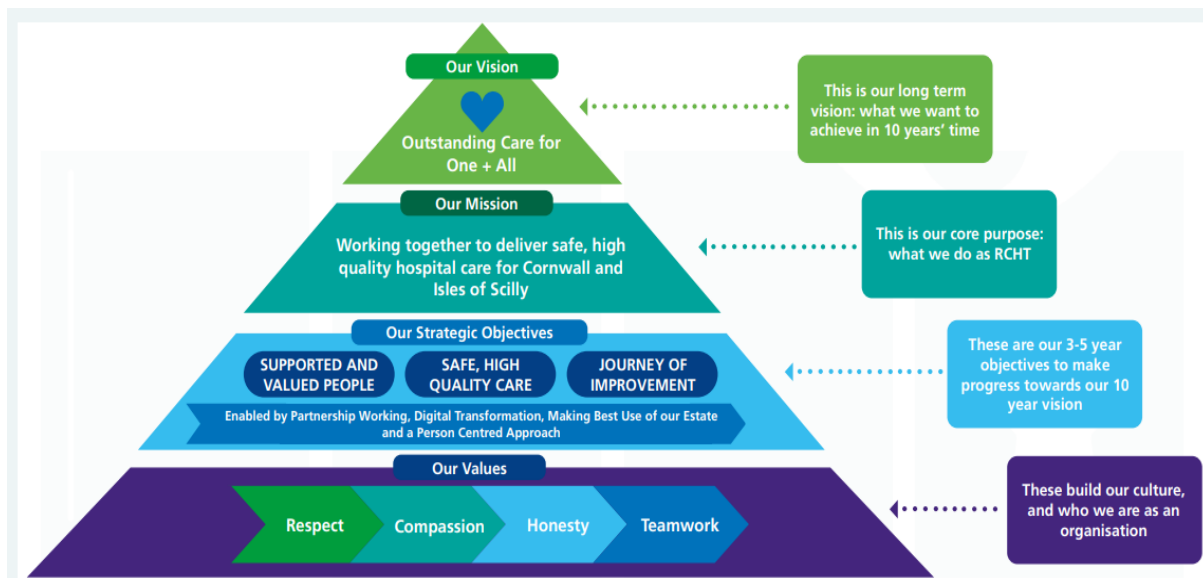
Our Vision

Outstanding Care for One + All

This is our long term vision: what we want to achieve in 10 years' time

Our Mission

Working together to deliver safe, high quality hospital care for Cornwall and Isles of Scilly

This is our core purpose: what we do as RCHT

Our Strategic Objectives

SUPPORTED AND VALUED PEOPLE

SAFE, HIGH QUALITY CARE

JOURNEY OF IMPROVEMENT

Enabled by Partnership Working, Digital Transformation, Making Best Use of our Estate and a Person Centred Approach

These are our 3-5 year objectives to make progress towards our 10 year vision

Our Values

Respect

Compassion

Honesty

Teamwork

These build our culture, and who we are as an organisation